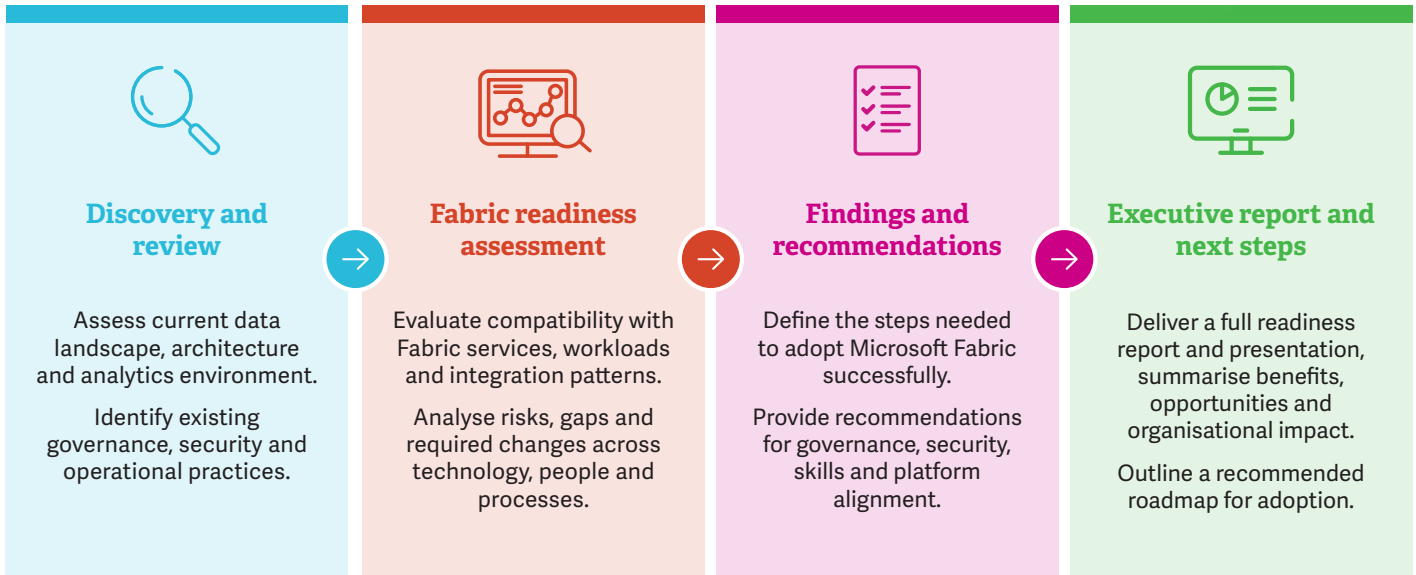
Discovery and review

Assess current data landscape, architecture and analytics environment.

Identify existing governance, security and operational practices.

Fabric readiness assessment

Evaluate compatibility with Fabric services, workloads and integration patterns.

Analyse risks, gaps and required changes across technology, people and processes.

Findings and recommendations

Define the steps needed to adopt Microsoft Fabric successfully.

Provide recommendations for governance, security, skills and platform alignment.

Executive report and next steps

Deliver a full readiness report and presentation, summarise benefits, opportunities and organisational impact.

Outline a recommended roadmap for adoption.